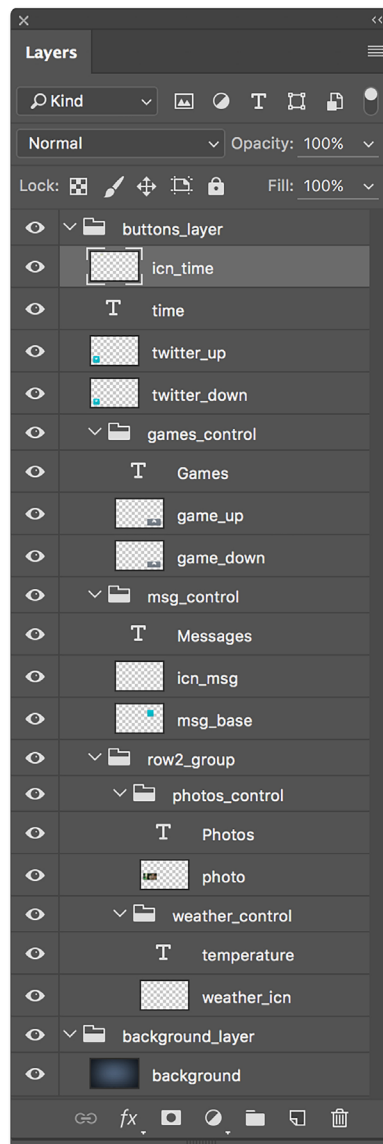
Layers

Kind

Normal

Opacity: 100%

Lock:

Fill: 100%

buttons_layer

icn_time

time

twitter_up

twitter_down

games_control

Games

game_up

game_down

msg_control

Messages

icn_msg

msg_base

row2_group

photos_control

Photos

photo

weather_control

temperature

weather_icn

background_layer

background

fx